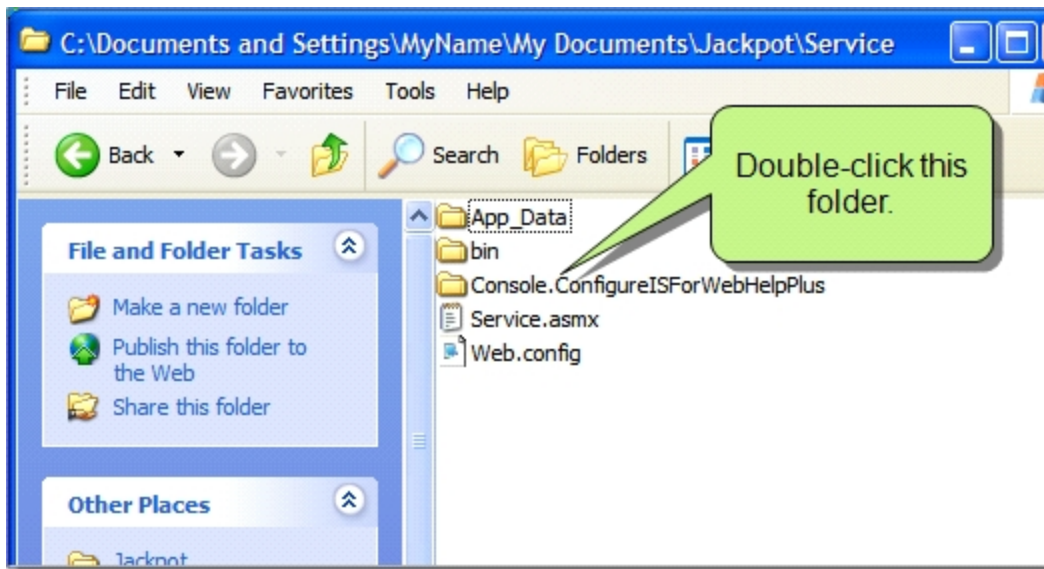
C:\Documents and Settings\MyName\My Documents\Jackpot\Service

File Edit View Favorites Tools Help

Back Search Folders

Double-click this folder.

File and Folder Tasks

Make a new folder

Publish this folder to the Web

Share this folder

Other Places

Jackpot

App_Data
bin
Console.ConfigureISForWebHelpPlus
Service.asmx
Web.config